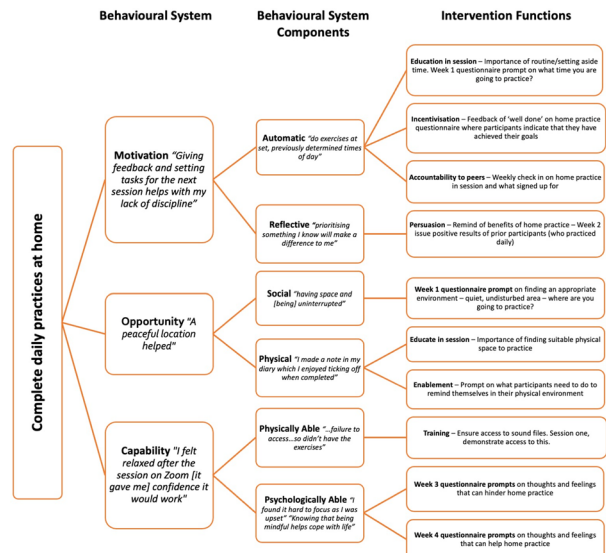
Behavioural System

Behavioural System Components

Intervention Functions

Complete daily practices at home

Motivation "Giving feedback and setting tasks for the next session helps with my lack of discipline"

Automatic "do exercises at set, previously determined times of day"

Education in session – Importance of routine/setting aside time. Week 1 questionnaire prompt on what time you are going to practice?

Incentivisation – Feedback of 'well done' on home practice questionnaire where participants indicate that they have achieved their goals

Accountability to peers – Weekly check in on home practice in session and what signed up for

Reflective "prioritising something I know will make a difference to me"

Persuasion – Remind of benefits of home practice – Week 2 issue positive results of prior participants (who practiced daily)

Opportunity "A peaceful location helped"

Social "having space and [being] uninterrupted"

Week 1 questionnaire prompt on finding an appropriate environment – quiet, undisturbed area – where are you going to practice?

Physical "I made a note in my diary which I enjoyed ticking off when completed"

Educate in session – Importance of finding suitable physical space to practice

Enablement – Prompt on what participants need to do to remind themselves in their physical environment

Capability "I felt relaxed after the session on Zoom [it gave me] confidence it would work"

Physically Able "...failure to access...so didn't have the exercises"

Training – Ensure access to sound files. Session one, demonstrate access to this.

Psychologically Able "I found it hard to focus as I was upset" "Knowing that being mindful helps cope with life"

Week 3 questionnaire prompts on thoughts and feelings that can hinder home practice

Week 4 questionnaire prompts on thoughts and feelings that can help home practice